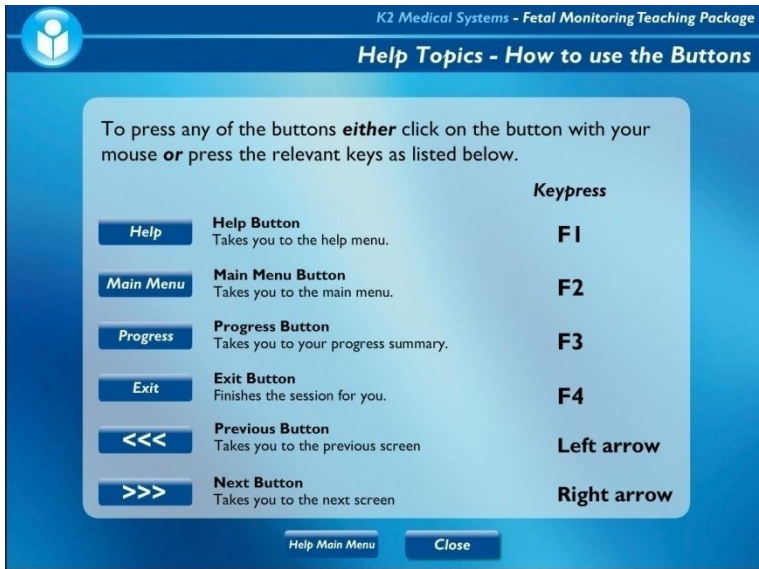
K2 Medical Systems - Fetal Monitoring Teaching Package

Help Topics - How to use the Buttons

To press any of the buttons *either* click on the button with your mouse *or* press the relevant keys as listed below.

Keypress

Help
Help Button
Takes you to the help menu.
F1

Main Menu
Main Menu Button
Takes you to the main menu.
F2

Progress
Progress Button
Takes you to your progress summary.
F3

Exit
Exit Button
Finishes the session for you.
F4

<<<
Previous Button
Takes you to the previous screen
Left arrow

>>>
Next Button
Takes you to the next screen
Right arrow

Help Main Menu
Close